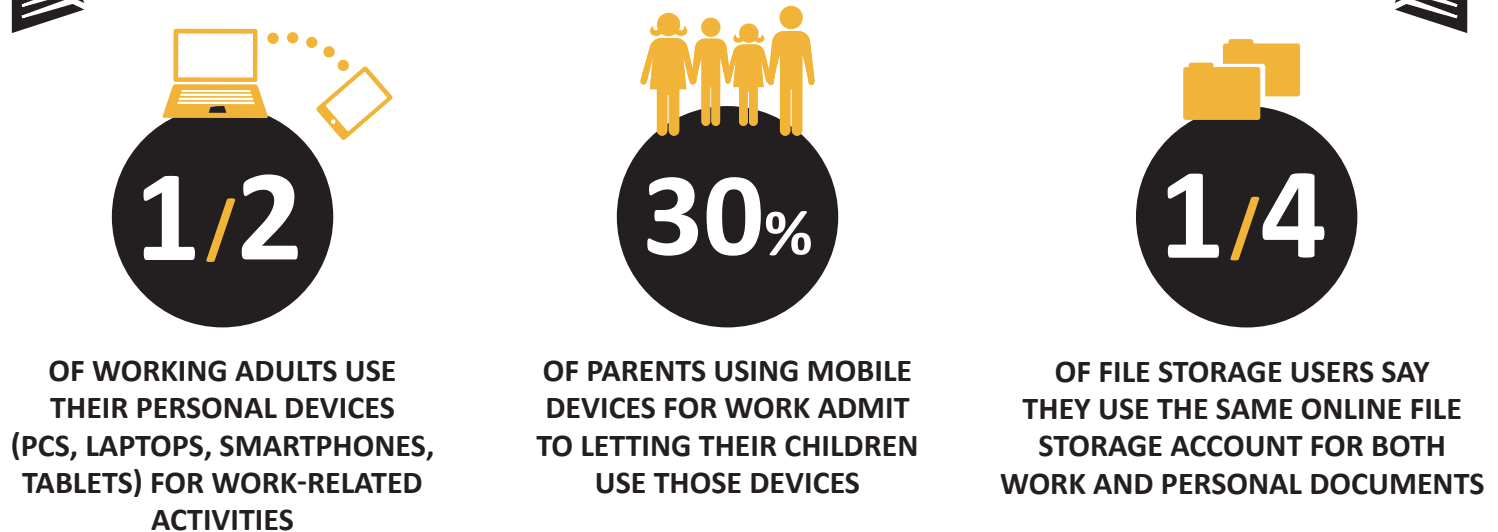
1/2

OF WORKING ADULTS USE THEIR PERSONAL DEVICES (PCS, LAPTOPS, SMARTPHONES, TABLETS) FOR WORK-RELATED ACTIVITIES

30%

OF PARENTS USING MOBILE DEVICES FOR WORK ADMIT TO LETTING THEIR CHILDREN USE THOSE DEVICES

1/4

OF FILE STORAGE USERS SAY THEY USE THE SAME ONLINE FILE STORAGE ACCOUNT FOR BOTH WORK AND PERSONAL DOCUMENTS